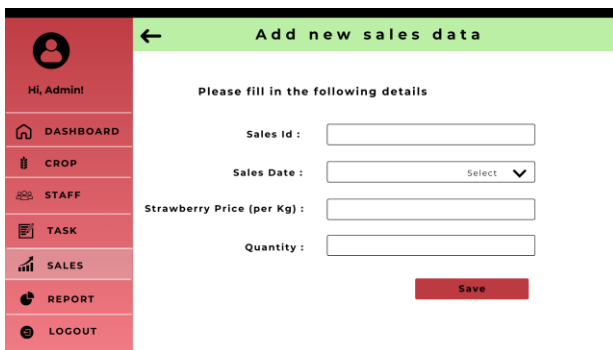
Hi, Admin!

DASHBOARD

CROP

STAFF

TASK

SALES

REPORT

LOGOUT

Add new sales data

Please fill in the following details

Sales Id :

Sales Date :

Select

Strawberry Price (per Kg) :

Quantity :

Save